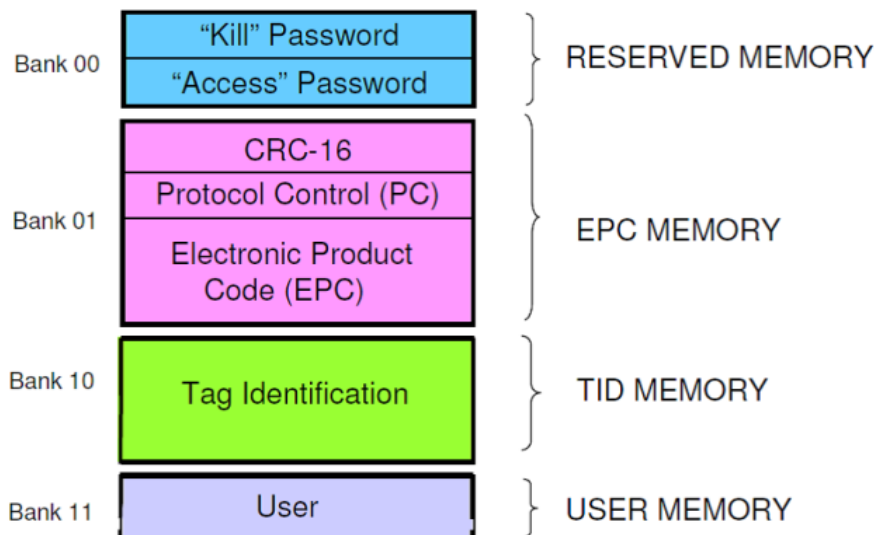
Bank 00
"Kill" Password
"Access" Password
RESERVED MEMORY

Bank 01
CRC-16
Protocol Control (PC)
Electronic Product Code (EPC)
EPC MEMORY

Bank 10
Tag Identification
TID MEMORY

Bank 11
User
USER MEMORY